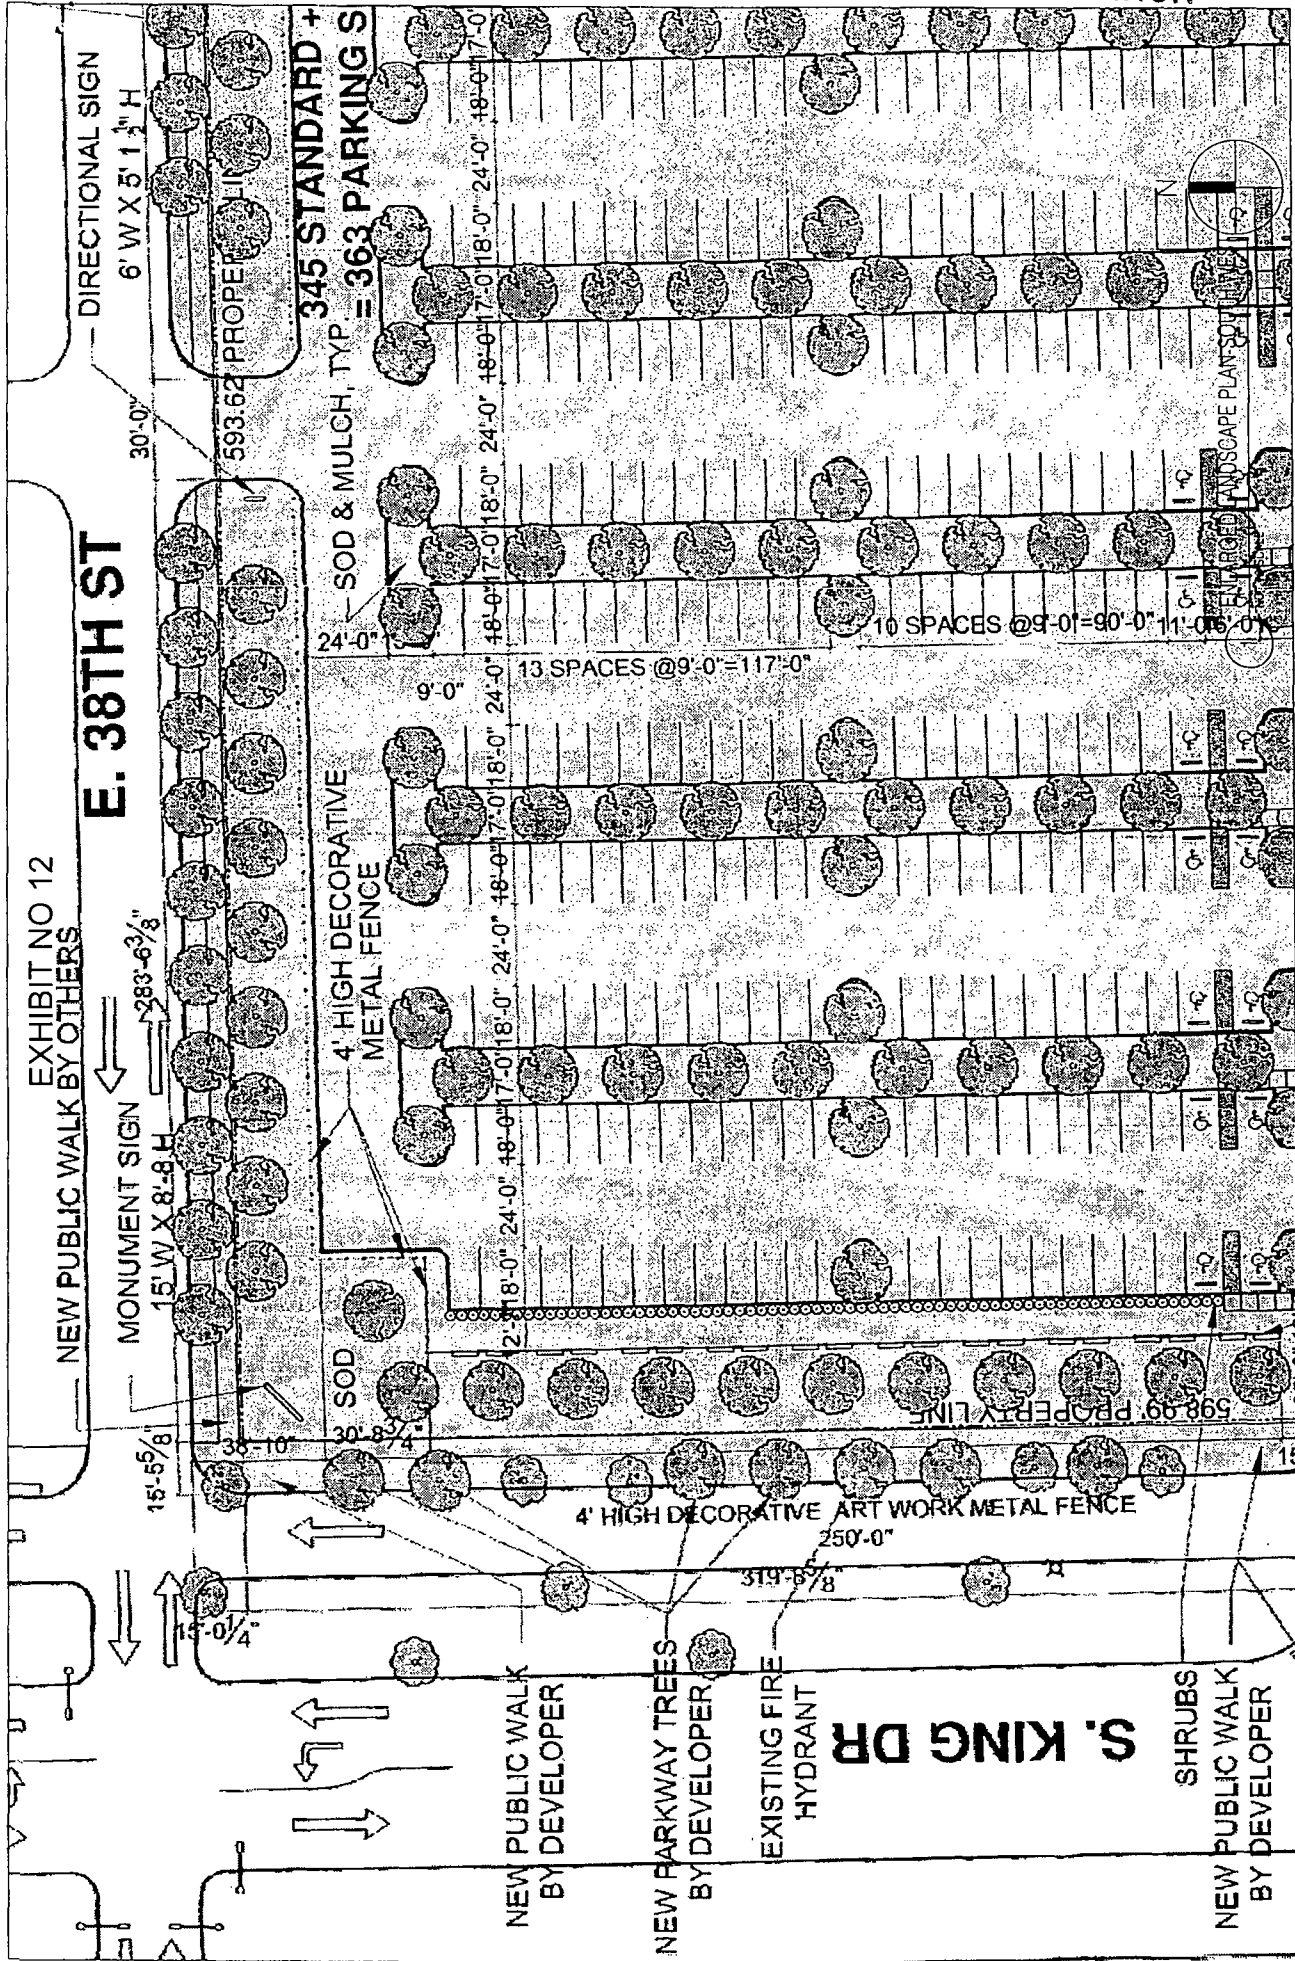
EXHIBIT NO 12

NEW PUBLIC WALK BY OTHERS

DIRECTIONAL SIGN 6' W X 5' 1$\frac{1}{2}$" H

E. 38TH ST

MONUMENT SIGN 15' W X 8'-8 H

283'-6$\frac{3}{8}$"

30'-0"

593.62' PROPERTY LINE

345 STANDARD + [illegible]

= 363 PARKING S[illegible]

4' HIGH DECORATIVE METAL FENCE

SOD & MULCH, TYP.

24'-0"

9'-0"

13 SPACES @9'-0"=117'-0"

10 SPACES @9'-0"=90'-0" 11'-0" 6'-0"

18'-0" 24'-0" 18'-0" 17'-0" 18'-0" 24'-0" 18'-0" 17'-0" 18'-0" 24'-0" 18'-0" 17'-0" 18'-0" 24'-0" 18'-0" 17'-0" 18'-0" 24'-0" 18'-0" 17'-0"

2'-

ENLARGED LANDSCAPE PLAN-SOUTH VIEW

N

SOD

15'-5$\frac{5}{8}$"

38'-10"

30'-8$\frac{3}{4}$"

598.99' PROPERTY LINE

15'-0$\frac{1}{4}$"

4' HIGH DECORATIVE ART WORK METAL FENCE

250'-0"

319'-5$\frac{5}{8}$"

NEW PUBLIC WALK BY DEVELOPER

NEW PARKWAY TREES BY DEVELOPER

EXISTING FIRE HYDRANT

S. KING DR

SHRUBS

NEW PUBLIC WALK BY DEVELOPER